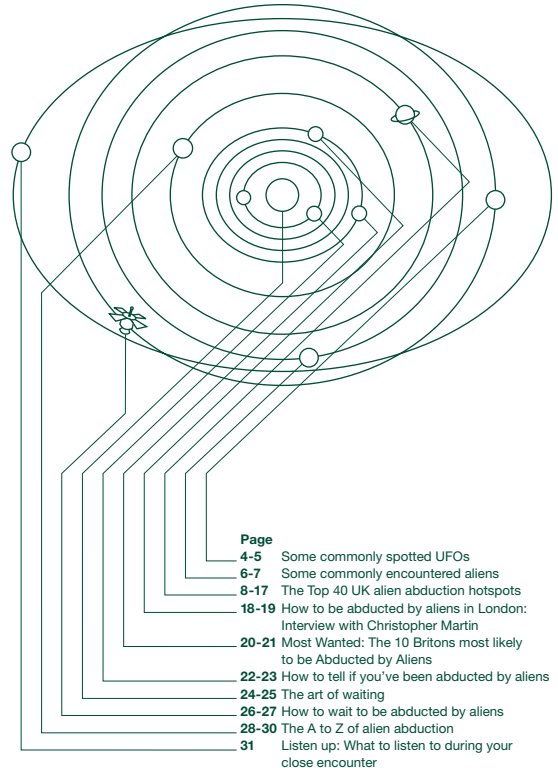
Page
4-5 Some commonly spotted UFOs
6-7 Some commonly encountered aliens
8-17 The Top 40 UK alien abduction hotspots
18-19 How to be abducted by aliens in London: Interview with Christopher Martin
20-21 Most Wanted: The 10 Britons most likely to be Abducted by Aliens
22-23 How to tell if you've been abducted by aliens
24-25 The art of waiting
26-27 How to wait to be abducted by aliens
28-30 The A to Z of alien abduction
31 Listen up: What to listen to during your close encounter